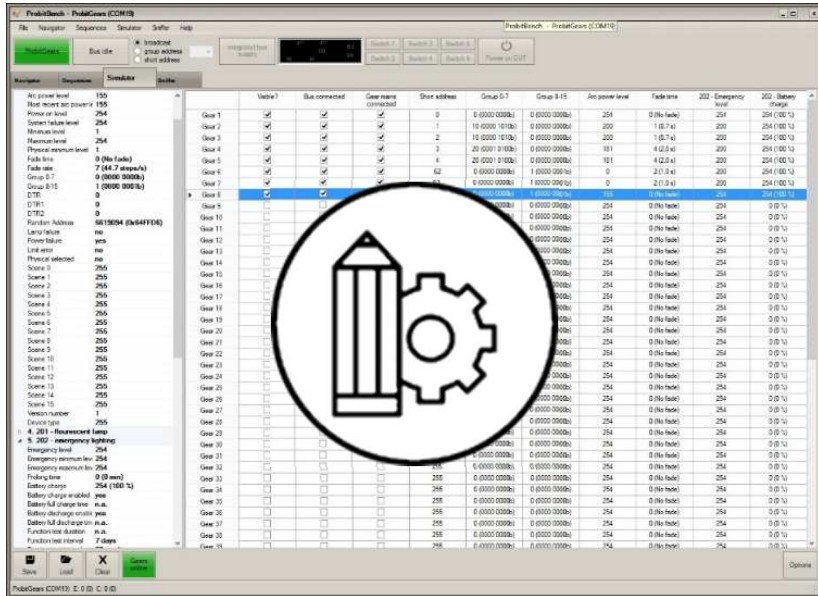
ProbitBench - ProbitGears (COM19)

File Navigator Sequences Simulator Sniffer Help

ProbitBench - ProbitGears (COM19)

ProbitGears Bus idle broadcast group address short address

Switch 1 Switch 2 Switch 3 Switch 4 Switch 5 Switch 6 Power on OUT

Navigator Sequences Simulator Sniffer

| | |
|---|---|
| Arc power level | 155 |
| Most recent arc power le | 155 |
| Power on level | 254 |
| System failure level | 254 |
| Minimum level | 1 |
| Maximum level | 254 |
| Physical minimum level | 1 |
| Fade time | 0 (No fade) |
| Fade rate | 7 (44.7 steps/s) |
| Group 0-7 | 0 (0000 0000b) |
| Group 8-15 | 1 (0000 0001b) |
| DTR | 0 |
| DTR1 | 0 |
| DTR2 | 0 |
| Random Address | 6619094 (0x64FFD6) |
| Lamp failure | no |
| Power failure | yes |
| Limit error | no |
| Physical selected | no |
| Scene 0 | 255 |
| Scene 1 | 255 |
| Scene 2 | 255 |
| Scene 3 | 255 |
| Scene 4 | 255 |
| Scene 5 | 255 |
| Scene 6 | 255 |
| Scene 7 | 255 |
| Scene 8 | 255 |
| Scene 9 | 255 |
| Scene 10 | 255 |
| Scene 11 | 255 |
| Scene 12 | 255 |
| Scene 13 | 255 |
| Scene 14 | 255 |
| Scene 15 | 255 |
| Version number | 1 |
| Device type | 255 |
| 4. 201 - fluorescent lamp | |
| 5. 202 - emergency lighting | |
| Emergency level | 254 |
| Emergency minimum lev | 254 |
| Emergency maximum lev | 254 |
| Prolong time | 0 (0 min) |
| Battery charge | 254 (100 %) |
| Battery charge enabled | yes |
| Battery full charge time | n.a. |
| Battery discharge enable | yes |
| Battery full discharge tim | n.a. |
| Function test duration | n.a. |
| Function test interval | 7 days |

| | Visible? | Bus connected | Gear name connected | Short address | Group 0-7 | Group 8-15 | Arc power level | Fade time | 202 - Emergency level | 202 - Battery charge |
|---|---|---|---|---|---|---|---|---|---|---|
| Gear 1 | ✓ | ✓ | ✓ | 0 | 0 (0000 0000b) | 0 (0000 0000b) | 254 | 0 (No fade) | 254 | 254 (100 %) |
| Gear 2 | ✓ | ✓ | ✓ | 1 | 10 (0000 1010b) | 0 (0000 0000b) | 200 | 1 (0.7 s) | 200 | 254 (100 %) |
| Gear 3 | ✓ | ✓ | ✓ | 2 | 10 (0000 1010b) | 0 (0000 0000b) | 200 | 1 (0.7 s) | 200 | 254 (100 %) |
| Gear 4 | ✓ | ✓ | ✓ | 3 | 20 (0001 0100b) | 0 (0000 0000b) | 101 | 4 (2.0 s) | 200 | 254 (100 %) |
| Gear 5 | ✓ | ✓ | ✓ | 4 | 20 (0001 0100b) | 0 (0000 0000b) | 101 | 4 (2.0 s) | 200 | 254 (100 %) |
| Gear 6 | ✓ | ✓ | ✓ | 62 | 0 (0000 0000b) | 1 (0000 0001b) | 0 | 2 (1.0 s) | 200 | 254 (100 %) |
| Gear 7 | ✓ | ✓ | ✓ | 63 | 0 (0000 0000b) | 1 (0000 0001b) | 0 | 2 (1.0 s) | 200 | 254 (100 %) |
| Gear 8 | ✓ | ✓ | | | | 1 (0000 0001b) | 155 | 0 (No fade) | 255 | 254 (100 %) |
| Gear 9 | | | | | | 0 (0000 0000b) | 254 | 0 (No fade) | 254 | 0 (0 %) |
| Gear 10 | | | | | | 0 (0000 0000b) | 254 | 0 (No fade) | 254 | 0 (0 %) |
| Gear 11 | | | | | | 0 (0000 0000b) | 254 | 0 (No fade) | 254 | 0 (0 %) |
| Gear 12 | | | | | | 0 (0000 0000b) | 254 | 0 (No fade) | 254 | 0 (0 %) |
| Gear 13 | | | | | | 0 (0000 0000b) | 254 | 0 (No fade) | 254 | 0 (0 %) |
| Gear 14 | | | | | | 0 (0000 0000b) | 254 | 0 (No fade) | 254 | 0 (0 %) |
| Gear 15 | | | | | | 0 (0000 0000b) | 254 | 0 (No fade) | 254 | 0 (0 %) |
| Gear 16 | | | | | | 0 (0000 0000b) | 254 | 0 (No fade) | 254 | 0 (0 %) |
| Gear 17 | | | | | | 0 (0000 0000b) | 254 | 0 (No fade) | 254 | 0 (0 %) |
| Gear 18 | | | | | | 0 (0000 0000b) | 254 | 0 (No fade) | 254 | 0 (0 %) |
| Gear 19 | | | | | | 0 (0000 0000b) | 254 | 0 (No fade) | 254 | 0 (0 %) |
| Gear 20 | | | | | | 0 (0000 0000b) | 254 | 0 (No fade) | 254 | 0 (0 %) |
| Gear 21 | | | | | | 0 (0000 0000b) | 254 | 0 (No fade) | 254 | 0 (0 %) |
| Gear 22 | | | | | | 0 (0000 0000b) | 254 | 0 (No fade) | 254 | 0 (0 %) |
| Gear 23 | | | | | | 0 (0000 0000b) | 254 | 0 (No fade) | 254 | 0 (0 %) |
| Gear 24 | | | | | | 0 (0000 0000b) | 254 | 0 (No fade) | 254 | 0 (0 %) |
| Gear 25 | | | | | | 0 (0000 0000b) | 254 | 0 (No fade) | 254 | 0 (0 %) |
| Gear 26 | | | | | | 0 (0000 0000b) | 254 | 0 (No fade) | 254 | 0 (0 %) |
| Gear 27 | | | | | | 0 (0000 0000b) | 254 | 0 (No fade) | 254 | 0 (0 %) |
| Gear 28 | | | | | | 0 (0000 0000b) | 254 | 0 (No fade) | 254 | 0 (0 %) |
| Gear 29 | | | | | | 0 (0000 0000b) | 254 | 0 (No fade) | 254 | 0 (0 %) |
| Gear 30 | | | | | | 0 (0000 0000b) | 254 | 0 (No fade) | 254 | 0 (0 %) |
| Gear 31 | | | | | | 0 (0000 0000b) | 254 | 0 (No fade) | 254 | 0 (0 %) |
| Gear 32 | | | | 255 | 0 (0000 0000b) | 0 (0000 0000b) | 254 | 0 (No fade) | 254 | 0 (0 %) |
| Gear 33 | | | | 255 | 0 (0000 0000b) | 0 (0000 0000b) | 254 | 0 (No fade) | 254 | 0 (0 %) |
| Gear 34 | | | | 255 | 0 (0000 0000b) | 0 (0000 0000b) | 254 | 0 (No fade) | 254 | 0 (0 %) |
| Gear 35 | | | | 255 | 0 (0000 0000b) | 0 (0000 0000b) | 254 | 0 (No fade) | 254 | 0 (0 %) |
| Gear 36 | | | | 255 | 0 (0000 0000b) | 0 (0000 0000b) | 254 | 0 (No fade) | 254 | 0 (0 %) |
| Gear 37 | | | | 255 | 0 (0000 0000b) | 0 (0000 0000b) | 254 | 0 (No fade) | 254 | 0 (0 %) |
| Gear 38 | | | | 255 | 0 (0000 0000b) | 0 (0000 0000b) | 254 | 0 (No fade) | 254 | 0 (0 %) |
| Gear 39 | | | | 255 | 0 (0000 0000b) | 0 (0000 0000b) | 254 | 0 (No fade) | 254 | 0 (0 %) |

Save Load Clear Gears online

Options

ProbitGears (COM19) E: 0 (0) C: 0 (0)